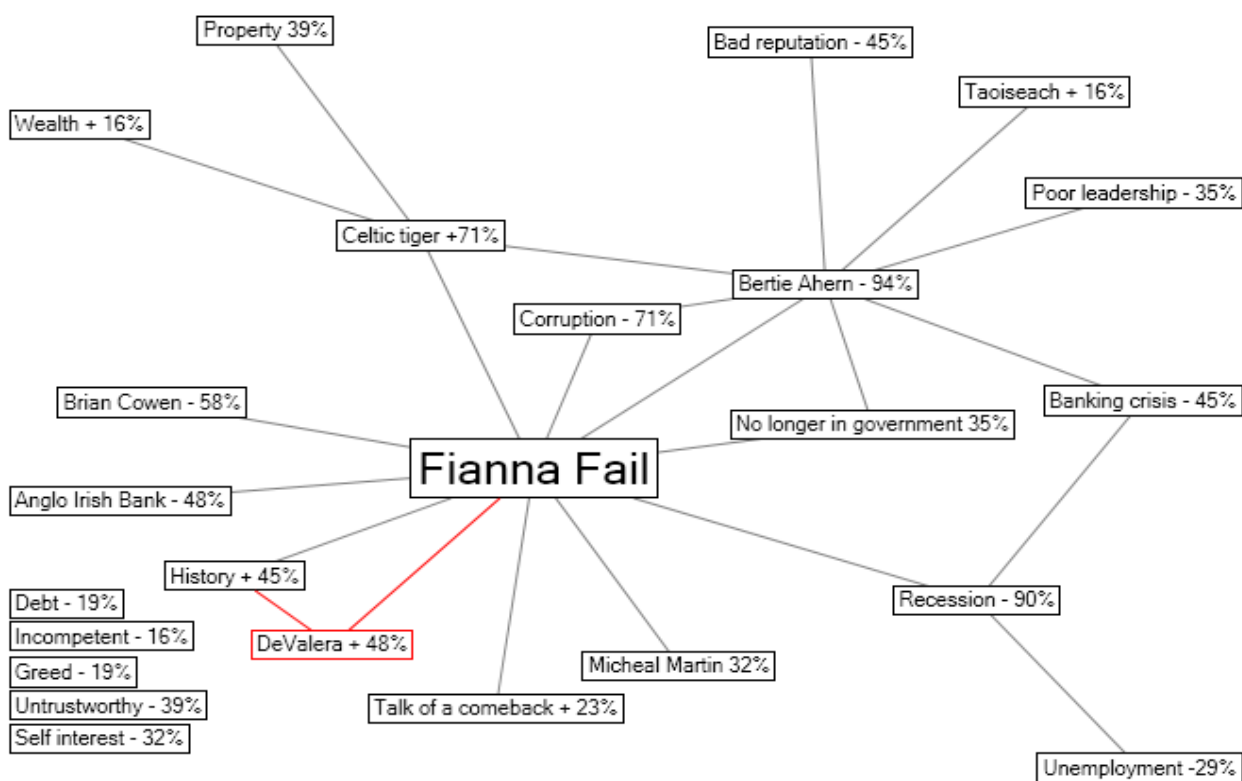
Property 39%

Bad reputation - 45%

Wealth + 16%

Taoiseach + 16%

Poor leadership - 35%

Celtic tiger +71%

Bertie Ahern - 94%

Corruption - 71%

Brian Cowen - 58%

Banking crisis - 45%

No longer in government 35%

Fianna Fail

Anglo Irish Bank - 48%

History + 45%

Recession - 90%

Debt - 19%

Incompetent - 16%

DeValera + 48%

Micheal Martin 32%

Greed - 19%

Untrustworthy - 39%

Talk of a comeback + 23%

Self interest - 32%

Unemployment -29%